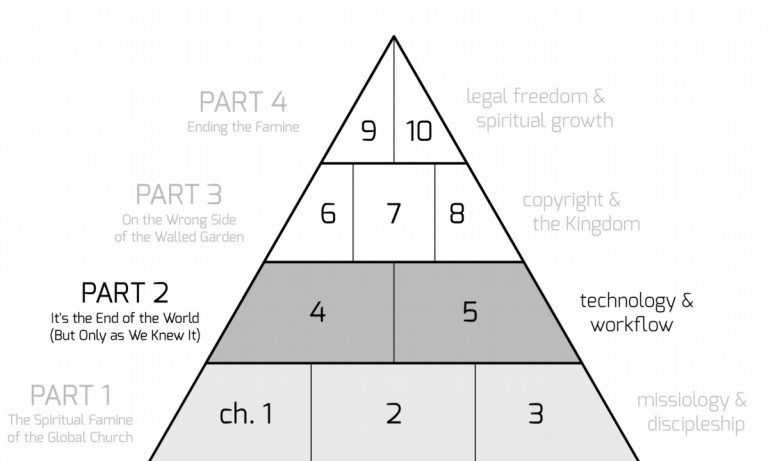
PART 4
Ending the Famine

9 10

legal freedom & spiritual growth

PART 3
On the Wrong Side of the Walled Garden

6 7 8

copyright & the Kingdom

PART 2
It's the End of the World (But Only as We Knew It)

4 5

technology & workflow

PART 1
The Spiritual Famine of the Global Church

ch. 1 2 3

missiology & discipleship